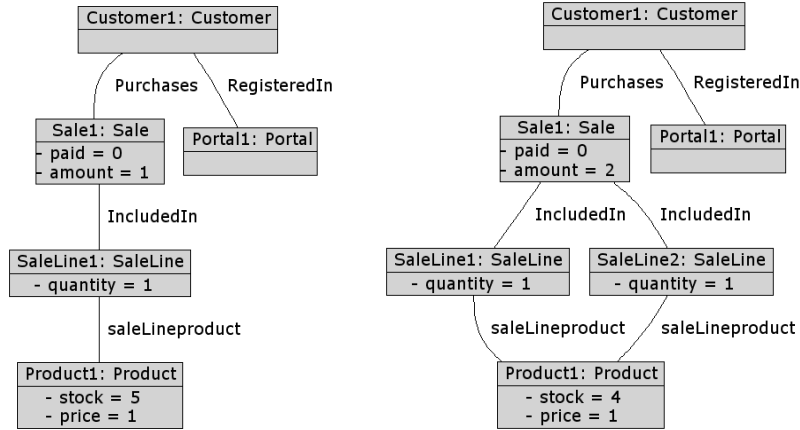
Customer1: Customer

Purchases

RegisteredIn

Sale1: Sale
- paid = 0
- amount = 1

Portal1: Portal

IncludedIn

SaleLine1: SaleLine
- quantity = 1

saleLineproduct

Product1: Product
- stock = 5
- price = 1

Customer1: Customer

Purchases

RegisteredIn

Sale1: Sale
- paid = 0
- amount = 2

Portal1: Portal

IncludedIn

IncludedIn

SaleLine1: SaleLine
- quantity = 1

SaleLine2: SaleLine
- quantity = 1

saleLineproduct

saleLineproduct

Product1: Product
- stock = 4
- price = 1